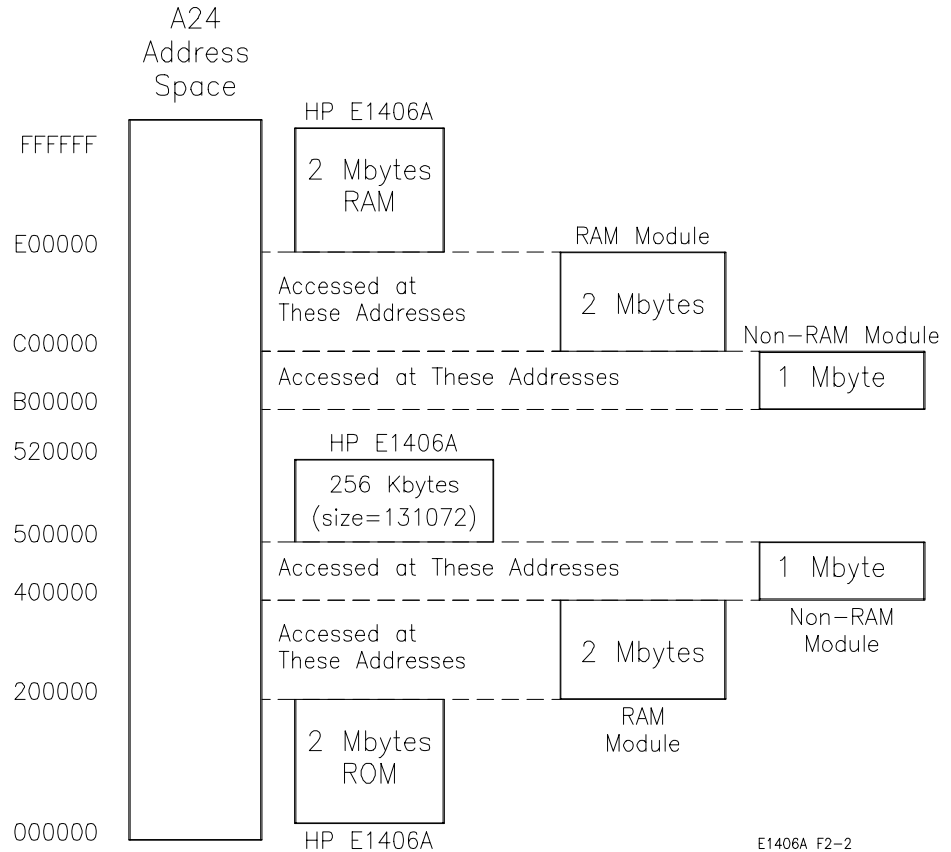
A24 Address Space

FFFFFF

HP E1406A

2 Mbytes RAM

E00000

RAM Module

Accessed at These Addresses

2 Mbytes

C00000

Non–RAM Module

Accessed at These Addresses

1 Mbyte

B00000

520000

HP E1406A

256 Kbytes (size=131072)

500000

Accessed at These Addresses

1 Mbyte

400000

Non–RAM Module

Accessed at These Addresses

2 Mbytes

200000

RAM Module

2 Mbytes ROM

000000

HP E1406A

E1406A F2–2